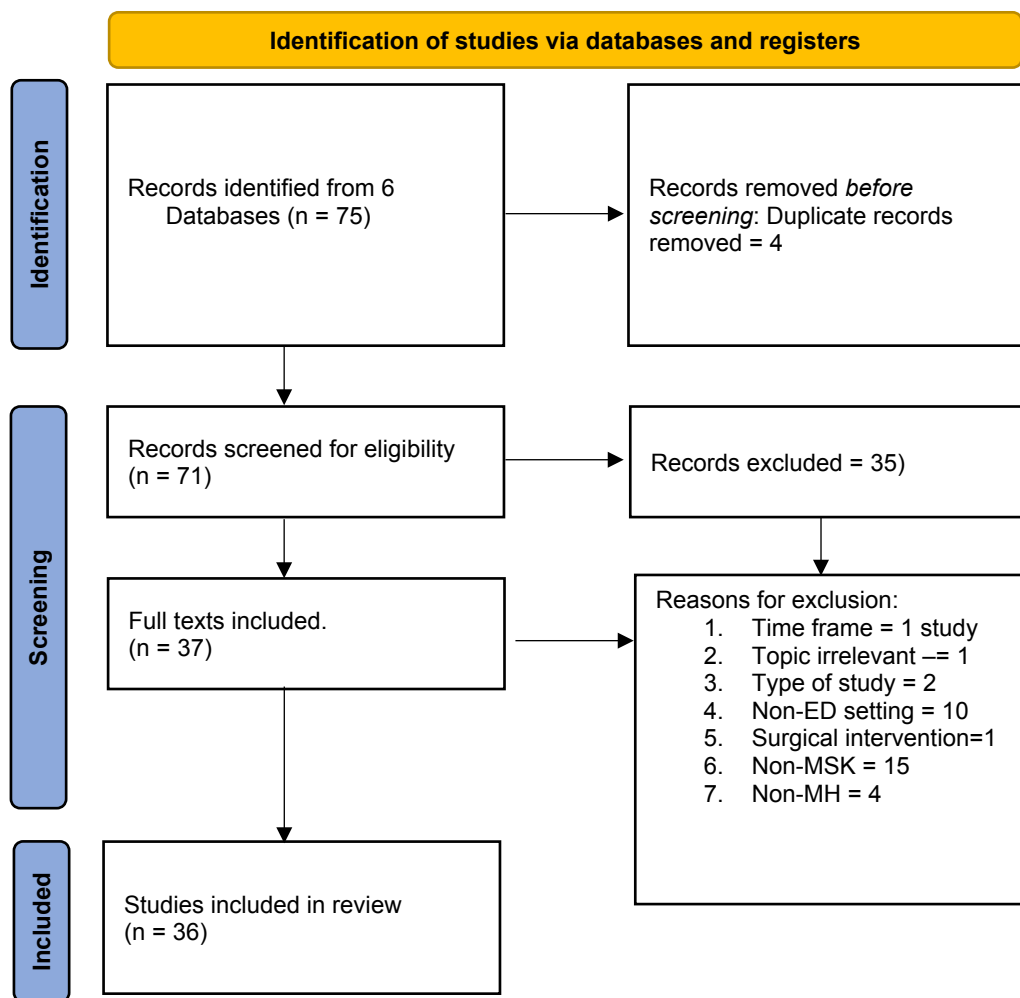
Identification of studies via databases and registers

Identification

Records identified from 6 Databases (n = 75)

Records removed *before screening*: Duplicate records removed = 4

Screening

Records screened for eligibility (n = 71)

Records excluded = 35)

Full texts included. (n = 37)

Reasons for exclusion:
1. Time frame = 1 study
2. Topic irrelevant –= 1
3. Type of study = 2
4. Non-ED setting = 10
5. Surgical intervention=1
6. Non-MSK = 15
7. Non-MH = 4

Included

Studies included in review (n = 36)